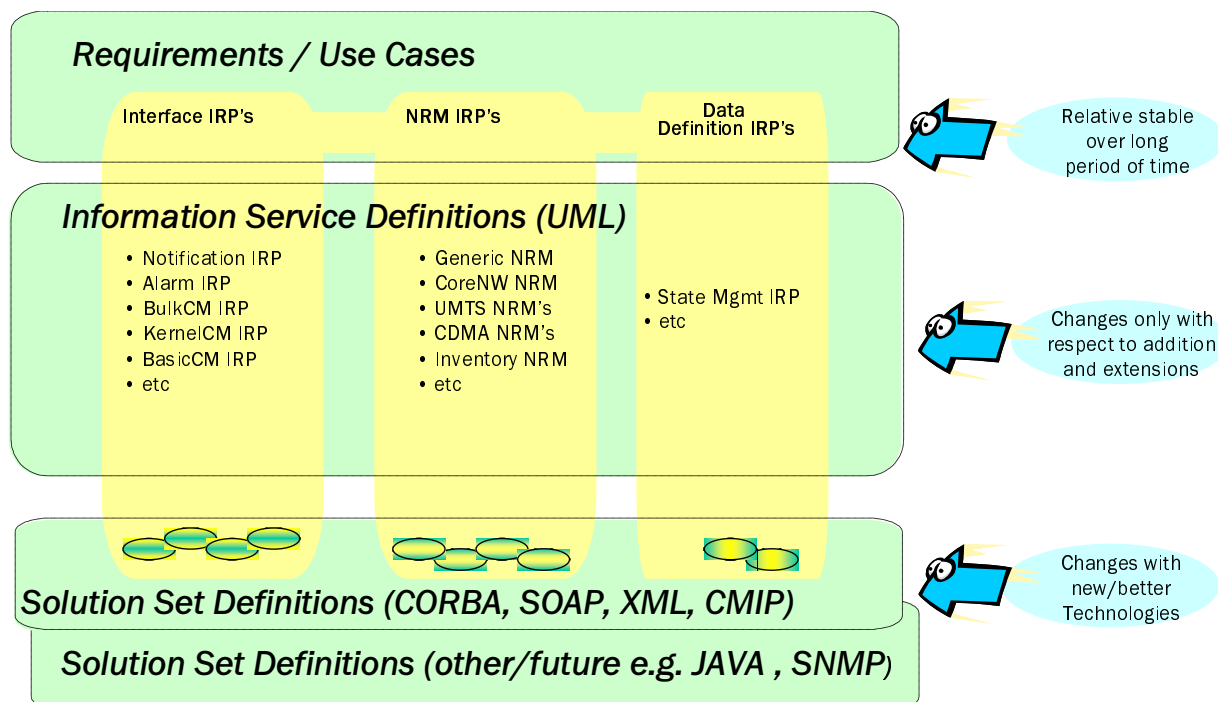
Requirements / Use Cases

Interface IRP's

NRM IRP's

Data Definition IRP's

Relative stable over long period of time

Information Service Definitions (UML)

• Notification IRP
• Alarm IRP
• BulkCM IRP
• KernelCM IRP
• BasicCM IRP
• etc

• Generic NRM
• CoreNW NRM
• UMTS NRM's
• CDMA NRM's
• Inventory NRM
• etc

• State Mgmt IRP
• etc

Changes only with respect to addition and extensions

Solution Set Definitions (CORBA, SOAP, XML, CMIP)

Changes with new/better Technologies

Solution Set Definitions (other/future e.g. JAVA , SNMP)